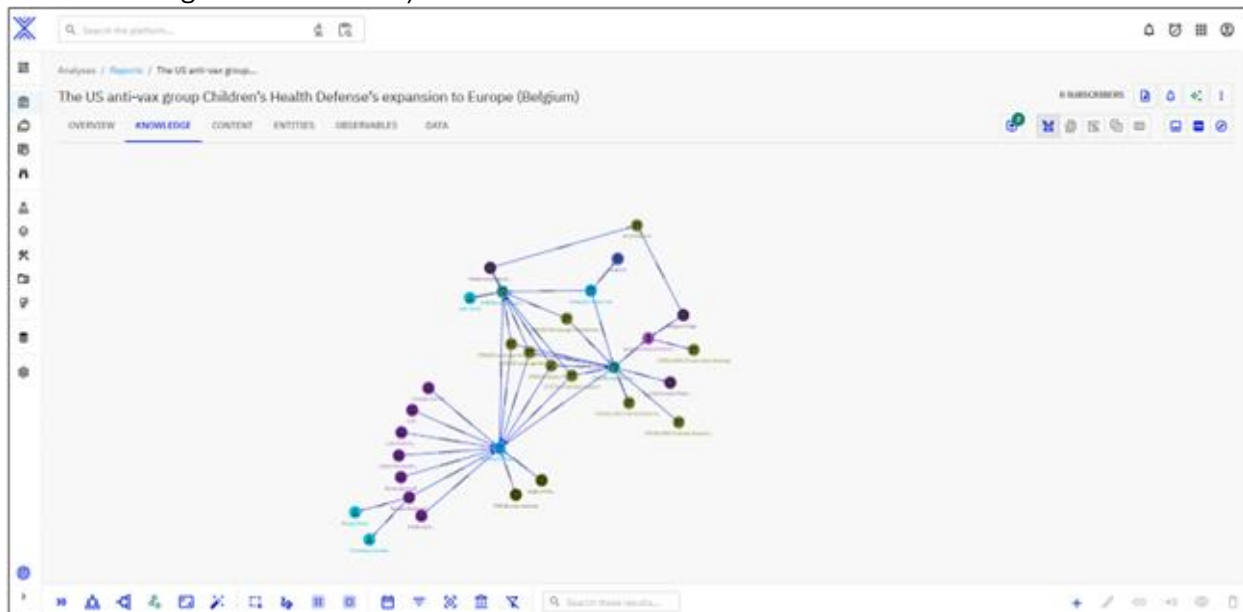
Search the platform...

Analyses / Reports / The US anti-vax group...

The US anti-vax group Children's Health Defense's expansion to Europe (Belgium)

0 SUBSCRIBERS

OVERVIEW KNOWLEDGE CONTENT ENTITIES OBSERVABLES DATA

Search these results...